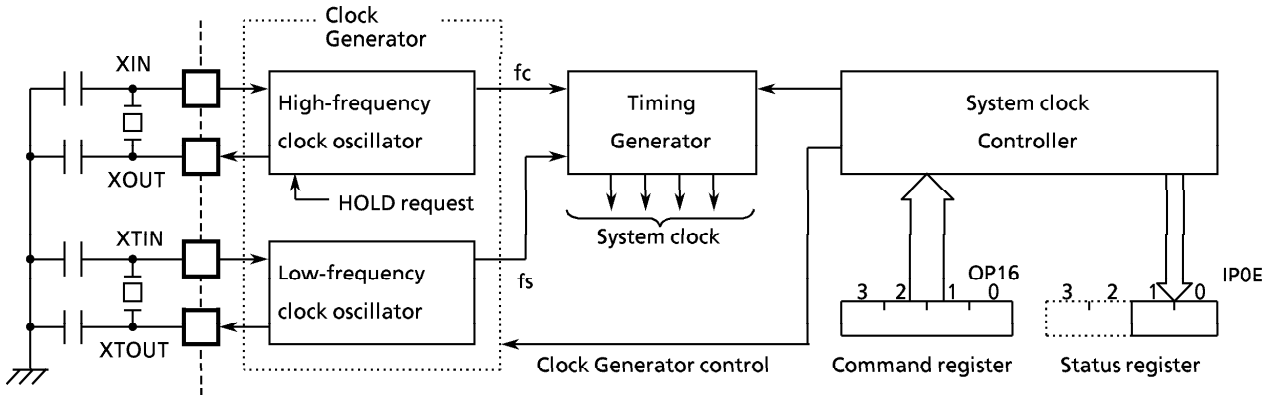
Clock Generator

XIN

XOUT

High-frequency clock oscillator

HOLD request

XTIN

XTOUT

Low-frequency clock oscillator

fc

fs

Timing Generator

System clock

System clock Controller

OP16

3 2 1 0

Command register

IP0E

3 2 1 0

Status register

Clock Generator control